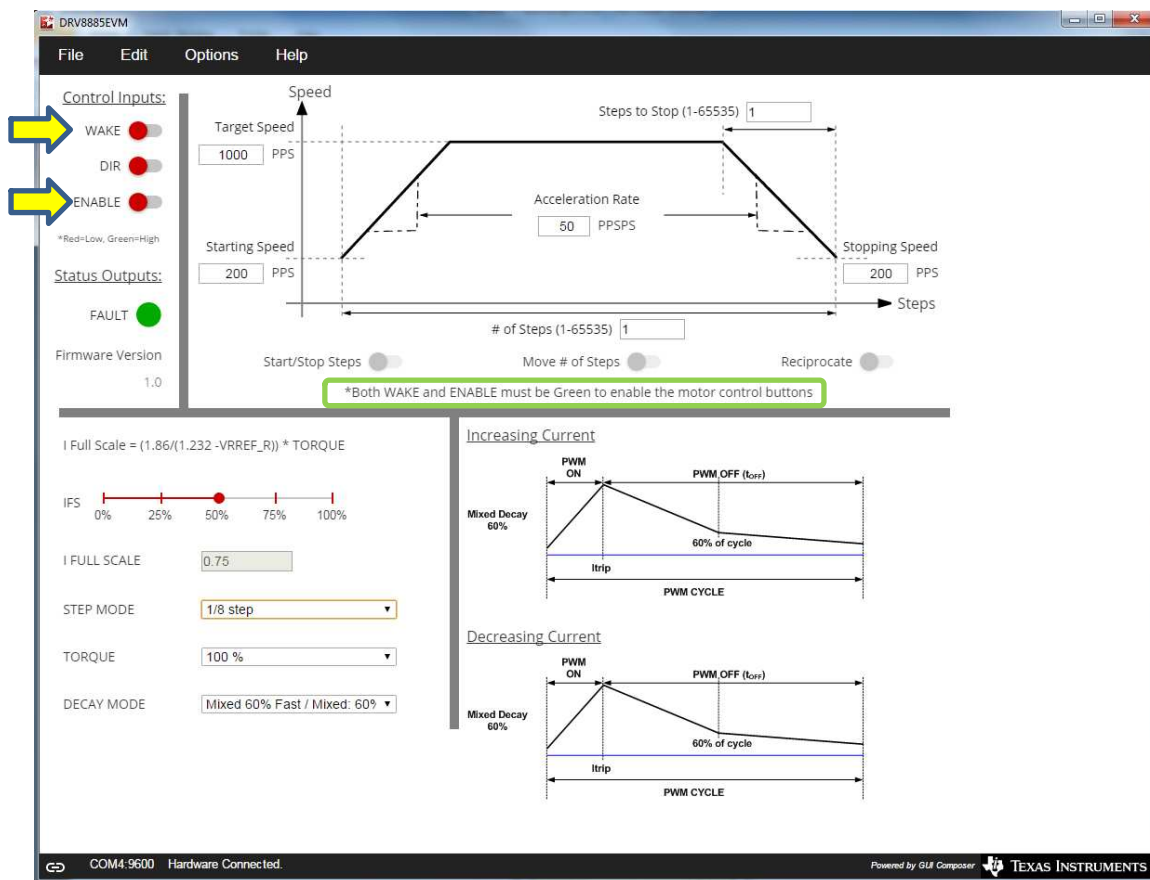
DRV8885EVM

File Edit Options Help

Control Inputs:
WAKE
DIR
ENABLE
*Red=Low, Green=High

Status Outputs:
FAULT

Firmware Version
1.0

Speed
Target Speed
1000 PPS
Steps to Stop (1-65535) 1
Acceleration Rate
50 PPSPS
Starting Speed
200 PPS
Stopping Speed
200 PPS
Steps
# of Steps (1-65535) 1
Start/Stop Steps
Move # of Steps
Reciprocate
*Both WAKE and ENABLE must be Green to enable the motor control buttons

I Full Scale = (1.86/(1.232 -VRREF_R)) * TORQUE

IFS
0% 25% 50% 75% 100%

I FULL SCALE 0.75

STEP MODE 1/8 step

TORQUE 100 %

DECAY MODE Mixed 60% Fast / Mixed: 60%

Increasing Current
PWM ON
PWM OFF ($t_{OFF}$)
Mixed Decay 60%
60% of cycle
Itrip
PWM CYCLE

Decreasing Current
PWM ON
PWM OFF ($t_{OFF}$)
Mixed Decay 60%
60% of cycle
Itrip
PWM CYCLE

COM4:9600 Hardware Connected.

Powered by GUI Composer TEXAS INSTRUMENTS